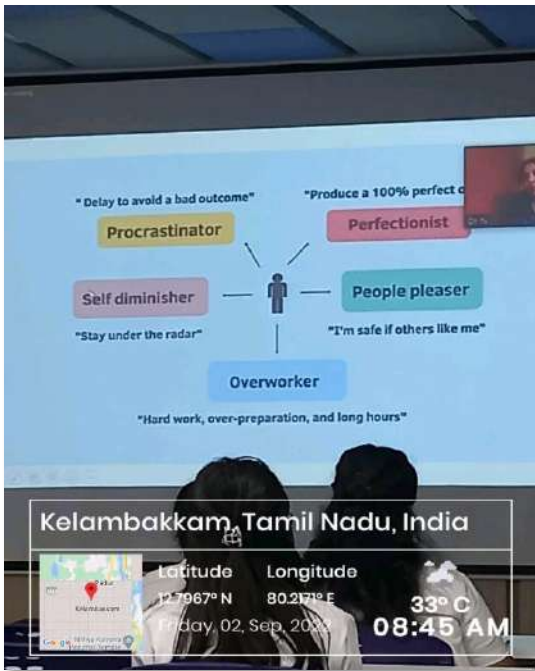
" Delay to avoid a bad outcome"

Procrastinator

"Produce a 100% perfect o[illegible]

Perfectionist

Self diminisher

"Stay under the radar"

People pleaser

"I'm safe if others like me"

Overworker

"Hard work, over-preparation, and long hours"

Kelambakkam, Tamil Nadu, India

Latitude 12.7967° N

Longitude 80.2171° E

Friday, 02, Sep, 2022

33° C

08:45 AM

Google